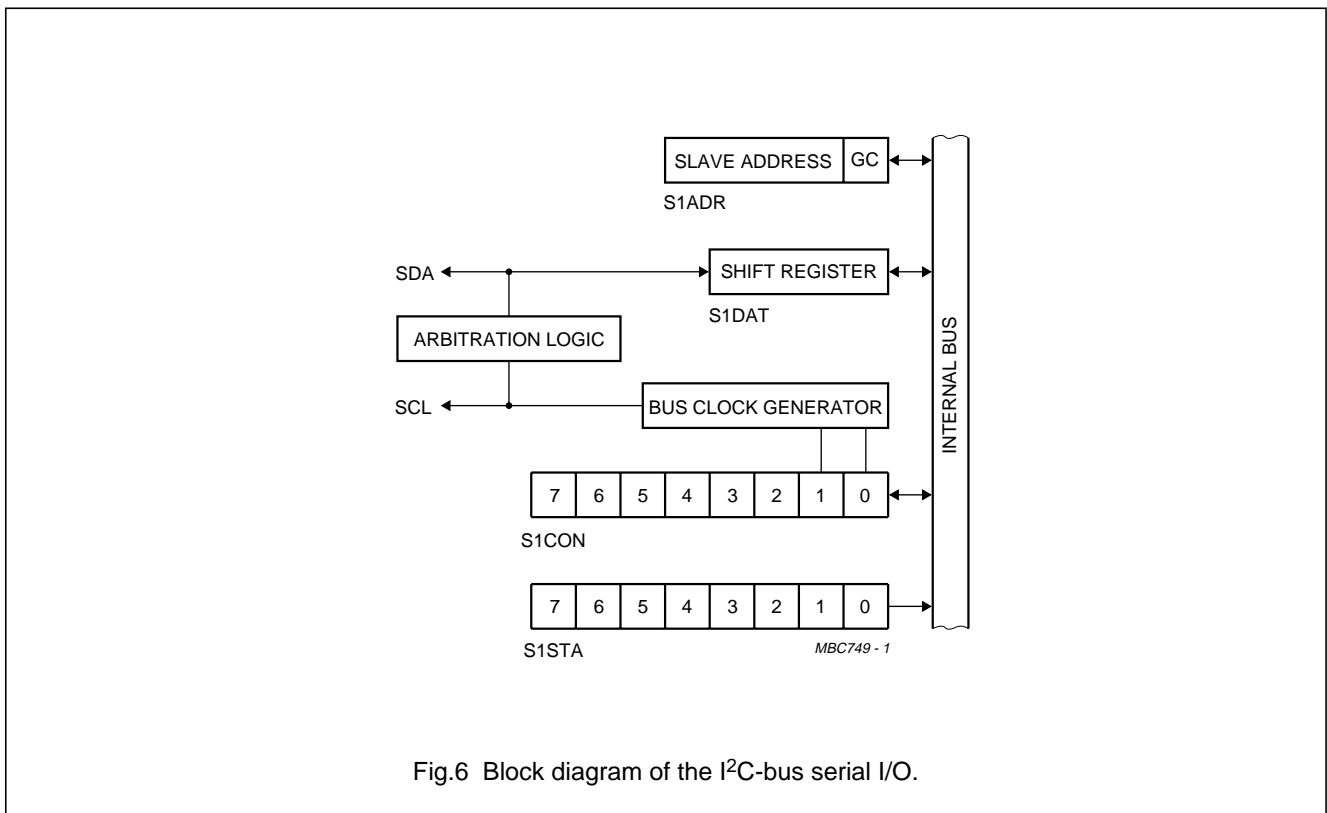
SLAVE ADDRESS GC

S1ADR

SDA

SHIFT REGISTER

S1DAT

ARBITRATION LOGIC

INTERNAL BUS

SCL

BUS CLOCK GENERATOR

| 7 | 6 | 5 | 4 | 3 | 2 | 1 | 0 |
|---|---|---|---|---|---|---|---|

S1CON

| 7 | 6 | 5 | 4 | 3 | 2 | 1 | 0 |
|---|---|---|---|---|---|---|---|

S1STA

MBC749 - 1

Fig.6 Block diagram of the $I^2C$-bus serial I/O.